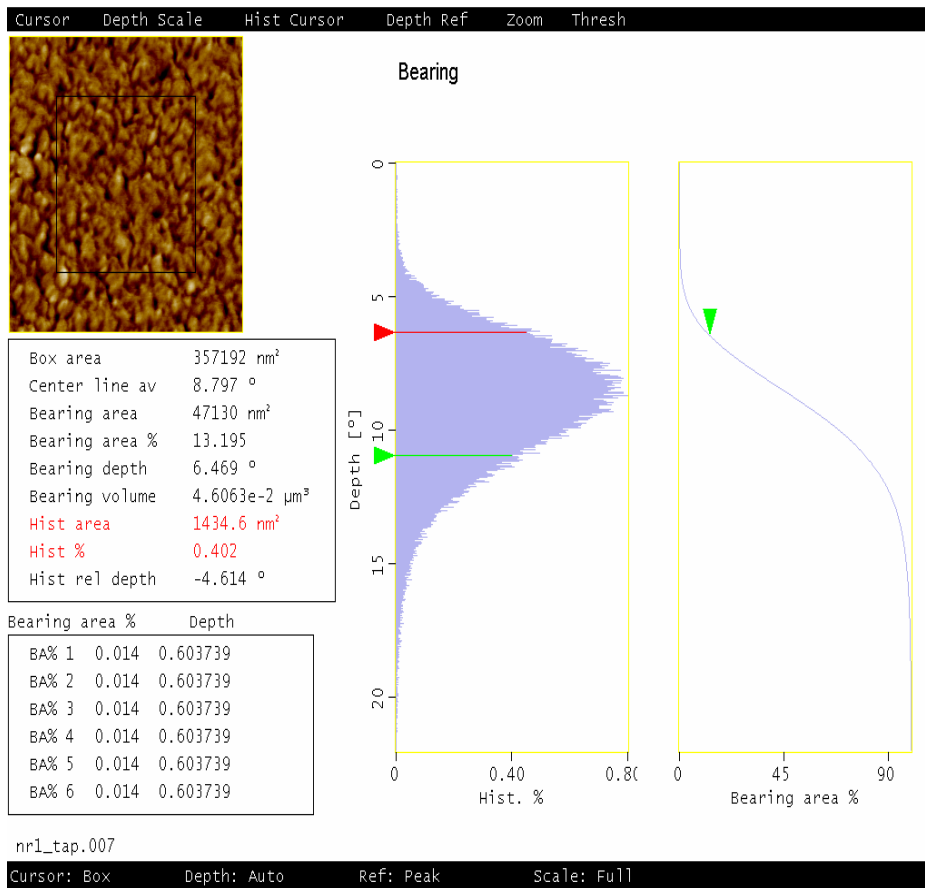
Cursor Depth Scale Hist Cursor Depth Ref Zoom Thresh

Bearing

| | |
|---|---|
| Box area | 357192 nm² |
| Center line av | 8.797 ° |
| Bearing area | 47130 nm² |
| Bearing area % | 13.195 |
| Bearing depth | 6.469 ° |
| Bearing volume | 4.6063e-2 µm³ |
| Hist area | 1434.6 nm² |
| Hist % | 0.402 |
| Hist rel depth | -4.614 ° |

Bearing area % Depth

| | | |
|---|---|---|
| BA% 1 | 0.014 | 0.603739 |
| BA% 2 | 0.014 | 0.603739 |
| BA% 3 | 0.014 | 0.603739 |
| BA% 4 | 0.014 | 0.603739 |
| BA% 5 | 0.014 | 0.603739 |
| BA% 6 | 0.014 | 0.603739 |

0
5
10
15
20
Depth [°]

0 0.40 0.8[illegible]
Hist. %

0 45 90
Bearing area %

nr1_tap.007

Cursor: Box Depth: Auto Ref: Peak Scale: Full